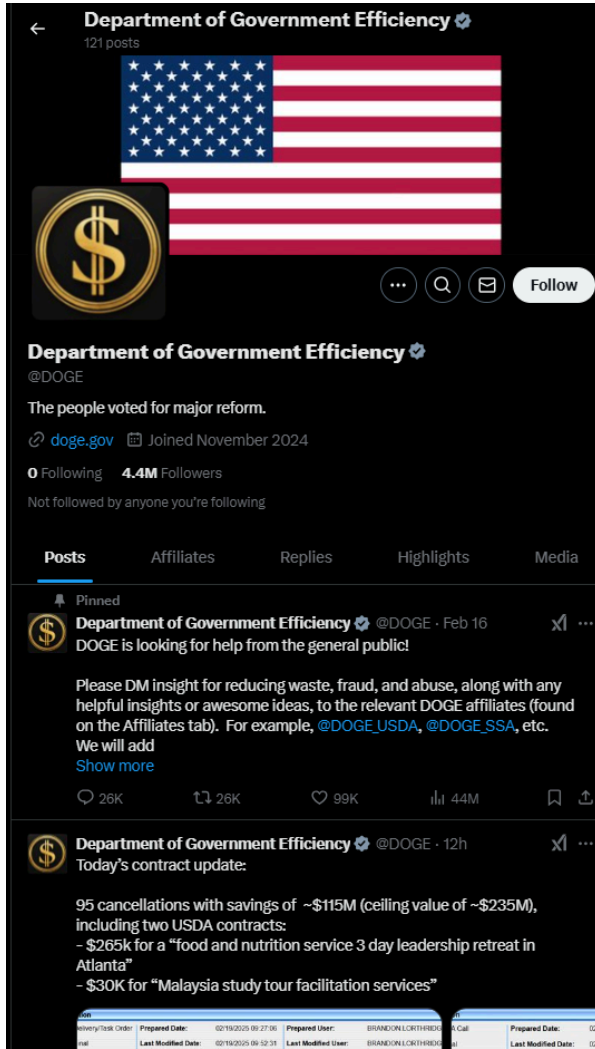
Department of Government Efficiency
121 posts

Follow

Department of Government Efficiency
@DOGE

The people voted for major reform.

doge.gov Joined November 2024

0 Following 4.4M Followers

Not followed by anyone you're following

Posts Affiliates Replies Highlights Media

Pinned
Department of Government Efficiency @DOGE · Feb 16
DOGE is looking for help from the general public!

Please DM insight for reducing waste, fraud, and abuse, along with any helpful insights or awesome ideas, to the relevant DOGE affiliates (found on the Affiliates tab). For example, @DOGE_USDA, @DOGE_SSA, etc. We will add
Show more

26K 26K 99K 44M

Department of Government Efficiency @DOGE · 12h
Today's contract update:

95 cancellations with savings of ~$115M (ceiling value of ~$235M), including two USDA contracts:
- $265k for a "food and nutrition service 3 day leadership retreat in Atlanta"
- $30K for "Malaysia study tour facilitation services"

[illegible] Prepared Date: 02/19/2025 09:27:06 Prepared User: BRANDON.LORTHRIDG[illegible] Last Modified Date: 02/19/2025 09:52:31 Last Modified User: BRANDON.LORTHRIDG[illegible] Prepared Date: 02 Last Modified Date: 02